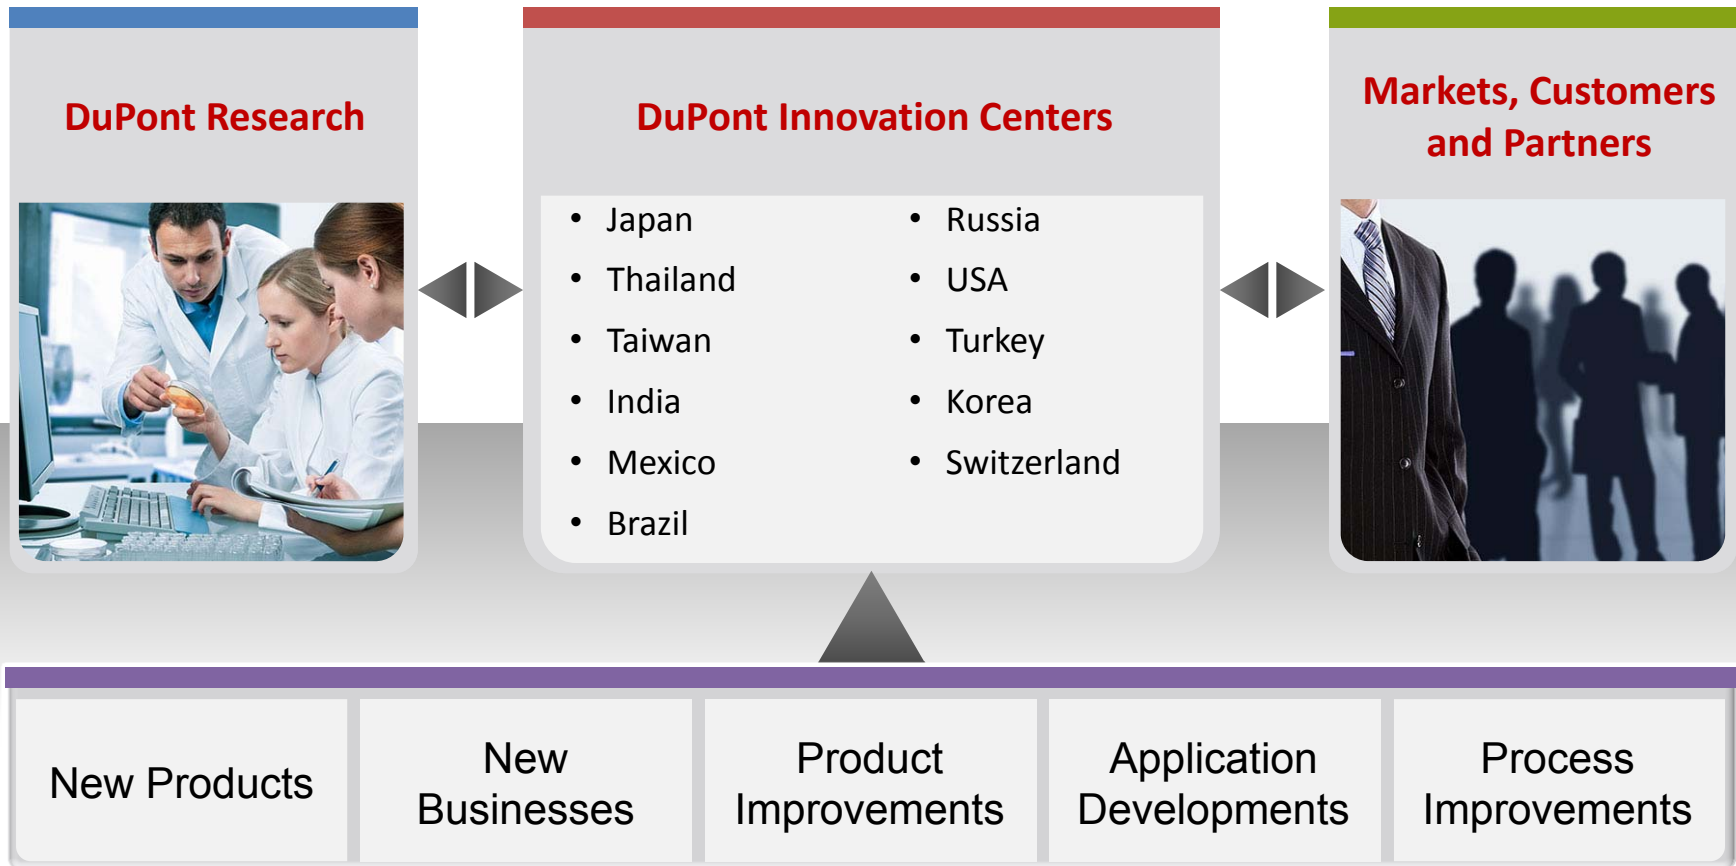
DuPont Research

DuPont Innovation Centers

- Japan
- Thailand
- Taiwan
- India
- Mexico
- Brazil

- Russia
- USA
- Turkey
- Korea
- Switzerland

Markets, Customers and Partners

| New Products | New Businesses | Product Improvements | Application Developments | Process Improvements |
|---|---|---|---|---|